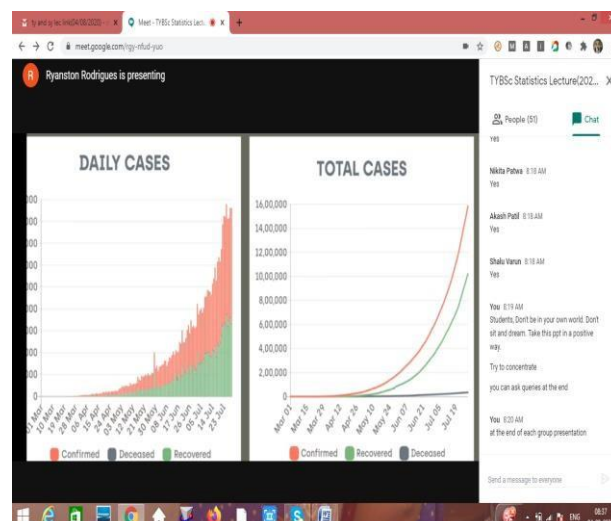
ty and sy lec link(04/08/2020) ×
Meet - TYBSc Statistics Lectu ×
+
meet.google.com/rgy-nfud-yuo

R Ryanston Rodrigues is presenting

DAILY CASES

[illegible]00
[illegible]00
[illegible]00
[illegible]00
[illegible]00
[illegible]00
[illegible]00
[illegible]00
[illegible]00
0

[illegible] Mar
19 Mar
28 Mar
06 Apr
15 Apr
24 Apr
03 May
12 May
21 May
30 May
08 Jun
17 Jun
26 Jun
05 Jul
14 Jul
23 Jul

Confirmed Deceased Recovered

TOTAL CASES

16,00,000
14,00,000
12,00,000
10,00,000
8,00,000
6,00,000
4,00,000
2,00,000
0

Mar 01
Mar 15
Mar 29
Apr 12
Apr 26
May 10
May 24
Jun 07
Jun 21
Jul 05
Jul 19

Confirmed Recovered Deceased

TYBSc Statistics Lecture(202...

People (51)
Chat

Yes

Nikita Patwa 8:18 AM
Yes

Akash Patil 8:18 AM
Yes

Shalu Varun 8:18 AM
Yes

You 8:19 AM
Students, Don't be in your own world. Don't sit and dream. Take this ppt in a positive way.

Try to concentrate

you can ask queries at the end

You 8:20 AM
at the end of each group presentation

Send a message to everyone

ENG
08:37